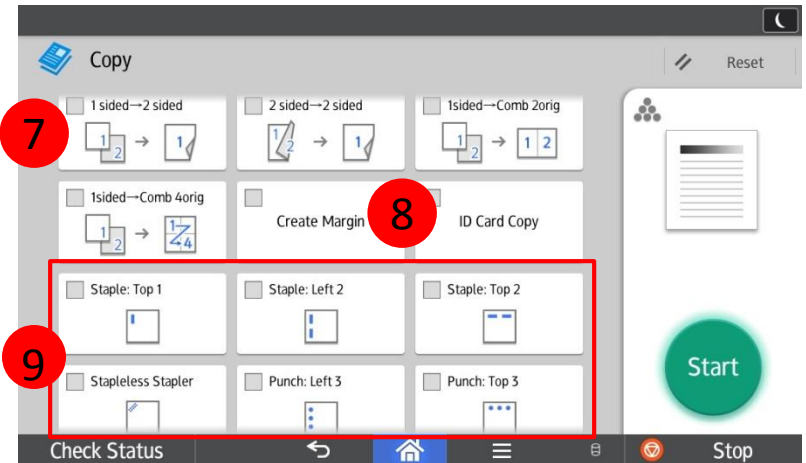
Copy

Reset

7

1 sided→2 sided

2 sided→2 sided

1sided→Comb 2orig

1sided→Comb 4orig

Create Margin

8

ID Card Copy

Staple: Top 1

Staple: Left 2

Staple: Top 2

9

Stapleless Stapler

Punch: Left 3

Punch: Top 3

Start

Check Status

Stop